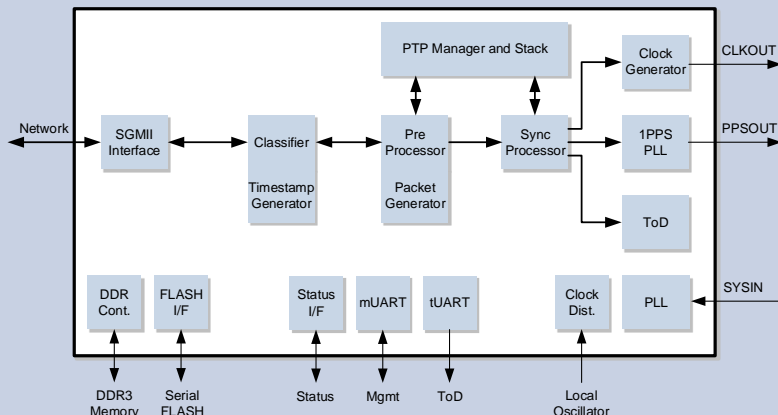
PTP Manager and Stack

Clock Generator

CLKOUT

Network

SGMII Interface

Classifier

Timestamp Generator

Pre Processor

Packet Generator

Sync Processor

1PPS PLL

PPSOUT

ToD

DDR Cont.

FLASH I/F

Status I/F

mUART

tUART

Clock Dist.

PLL

SYSIN

DDR3 Memory

Serial FLASH

Status

Mgmt

ToD

Local Oscillator